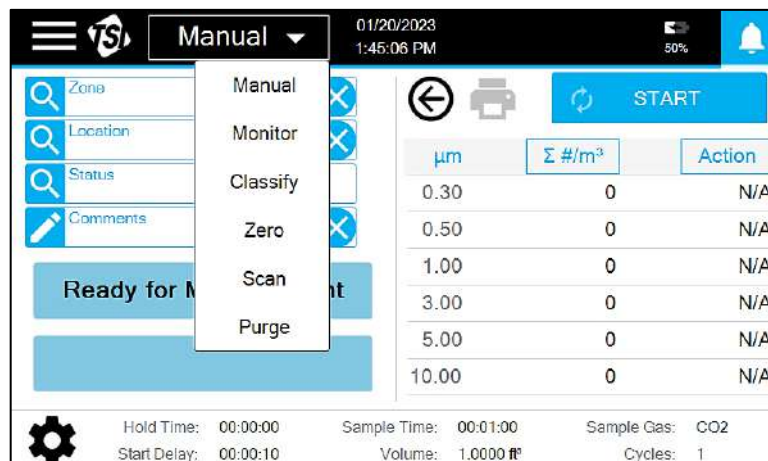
TSI Manual

01/20/2023
1:45:06 PM

50%

Zone

Location

Status

Comments

Ready for M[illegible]nt

Manual
Monitor
Classify
Zero
Scan
Purge

START

| µm | Σ #/m³ | Action |
|---|---|---|
| 0.30 | 0 | N/A |
| 0.50 | 0 | N/A |
| 1.00 | 0 | N/A |
| 3.00 | 0 | N/A |
| 5.00 | 0 | N/A |
| 10.00 | 0 | N/A |

Hold Time: 00:00:00
Start Delay: 00:00:10
Sample Time: 00:01:00
Volume: 1.0000 ft³
Sample Gas: CO2
Cycles: 1